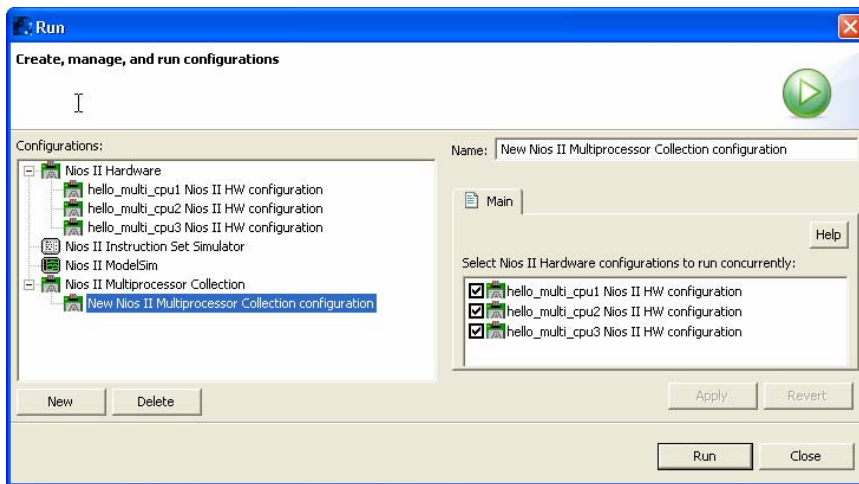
Run

Create, manage, and run configurations

Configurations:

Nios II Hardware
hello_multi_cpu1 Nios II HW configuration
hello_multi_cpu2 Nios II HW configuration
hello_multi_cpu3 Nios II HW configuration
Nios II Instruction Set Simulator
Nios II ModelSim
Nios II Multiprocessor Collection
New Nios II Multiprocessor Collection configuration

New
Delete

Name: New Nios II Multiprocessor Collection configuration

Main

Help

Select Nios II Hardware configurations to run concurrently:

hello_multi_cpu1 Nios II HW configuration
hello_multi_cpu2 Nios II HW configuration
hello_multi_cpu3 Nios II HW configuration

Apply
Revert

Run
Close